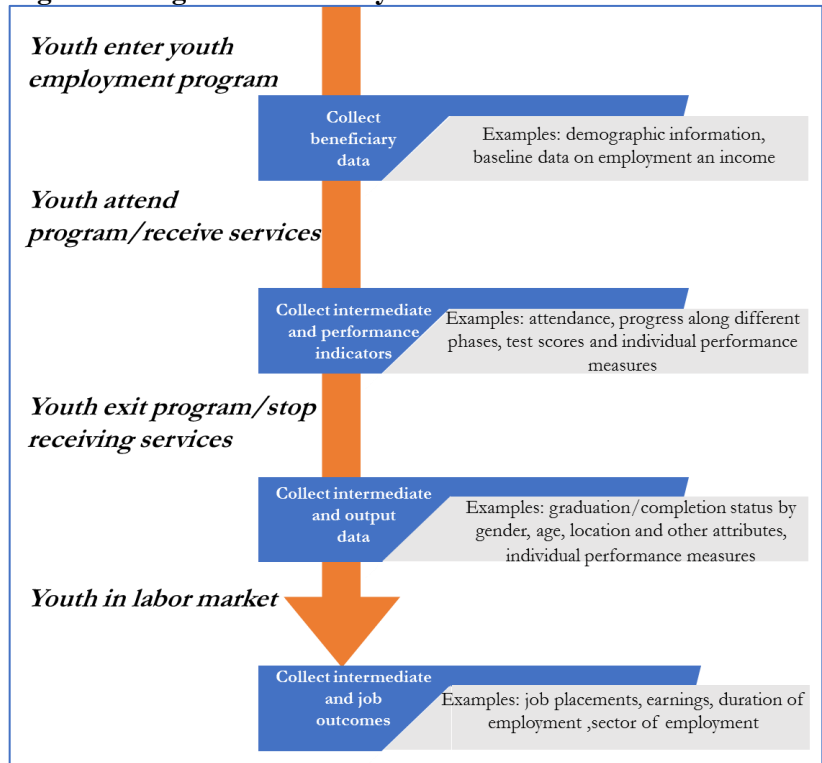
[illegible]

Youth enter youth employment program

Collect beneficiary data

Examples: demographic information, baseline data on employment an income

Youth attend program/receive services

Collect intermediate and performance indicators

Examples: attendance, progress along different phases, test scores and individual performance measures

Youth exit program/stop receiving services

Collect intermediate and output data

Examples: graduation/completion status by gender, age, location and other attributes, individual performance measures

Youth in labor market

Collect intermediate and job outcomes

Examples: job placements, earnings, duration of employment ,sector of employment